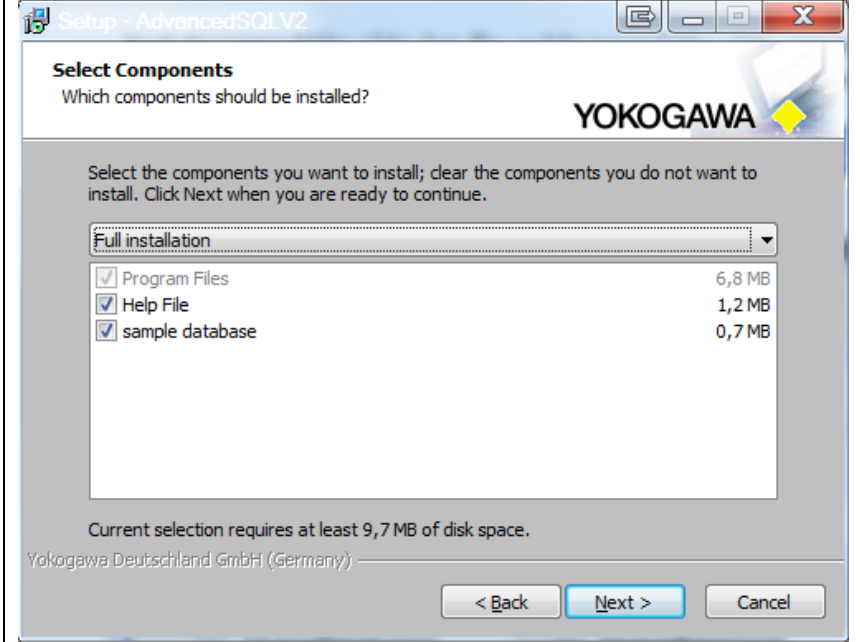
Setup - AdvancedSQLV2

Select Components
Which components should be installed?

YOKOGAWA

Select the components you want to install; clear the components you do not want to install. Click Next when you are ready to continue.

Full installation

| | |
|---|---|
| Program Files | 6,8 MB |
| Help File | 1,2 MB |
| sample database | 0,7 MB |

Current selection requires at least 9,7 MB of disk space.

Yokogawa Deutschland GmbH (Germany)

< Back
Next >
Cancel